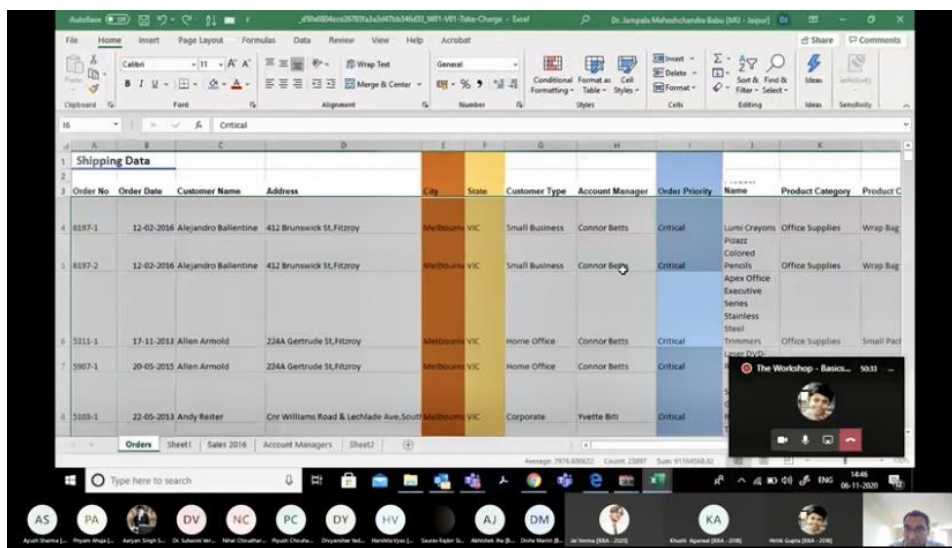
AutoSave Off

_Take-Charge - Excel

Dr. Jampala Maheshchandra Babu [MU - Jaipur]

File Home Insert Page Layout Formulas Data Review View Help Acrobat

Share Comments

Calibri 11 Wrap Text Merge & Center General Conditional Formatting Format as Table Cell Styles Insert Delete Format Sort & Filter Find & Select Ideas Sensitivity

Clipboard Font Alignment Number Styles Cells Editing Ideas Sensitivity

I6 Critical

| | A | B | C | D | E | F | G | H | I | J | K | |
|---|---|---|---|---|---|---|---|---|---|---|---|---|
| 1 | Shipping Data | | | | | | | | | | | |
| 2 | | | | | | | | | | | | |
| 3 | Order No | Order Date | Customer Name | Address | City | State | Customer Type | Account Manager | Order Priority | Name | Product Category | Product C |
| 4 | 6197-1 | 12-02-2016 | Alejandro Ballentine | 412 Brunswick St,Fitzroy | Melbourn | VIC | Small Business | Connor Betts | Critical | Lumi Crayons | Office Supplies | Wrap Bag |
| 5 | 6197-2 | 12-02-2016 | Alejandro Ballentine | 412 Brunswick St,Fitzroy | Melbourn | VIC | Small Business | Connor Betts | Critical | Pizazz Colored Pencils | Office Supplies | Wrap Bag |
| 6 | 5311-1 | 17-11-2013 | Allen Armold | 224A Gertrude St,Fitzroy | Melbourn | VIC | Home Office | Connor Betts | Critical | Apex Office Executive Series Stainless Steel Trimmers | Office Supplies | Small Pac |
| 7 | 5907-1 | 20-05-2015 | Allen Armold | 224A Gertrude St,Fitzroy | Melbourn | VIC | Home Office | Connor Betts | Critical | Laser DVD- | | |
| 8 | 5103-1 | 22-05-2013 | Andy Reiter | Cnr Williams Road & Lechlade Ave,South | Melbourn | VIC | Corporate | Yvette Biti | Critical | | | |

Orders Sheet1 Sales 2016 Account Managers Sheet2

Average: 7976.600632 Count: 23897 Sum: 91554568.82

The Workshop - Basics... 50:33

Type here to search

ENG 14:46 06-11-2020

AS PA DV NC PC DY HV AJ DM KA

Ayush Sharma Priyam Ahuja Aaryan Singh S. Dr. Suhasini Ver. Nihal Choudhar. Piyush Chouha. Divyanshee Yad. Harshita Vyas Saurav Rajbir S. Abhishek Jha Disha Mantri Jai Verma [BBA - 2020] Khushi Agarwal [BBA - 2018] Hritik Gupta [BBA - 2018]